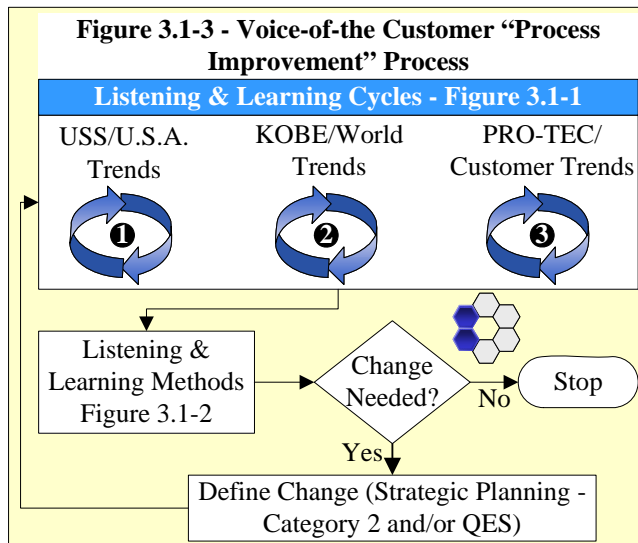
Figure 3.1-3 - Voice-of-the Customer "Process Improvement" Process

Listening & Learning Cycles - Figure 3.1-1

USS/U.S.A. Trends

❶

KOBE/World Trends

❷

PRO-TEC/ Customer Trends

❸

Listening & Learning Methods Figure 3.1-2

Change Needed?

No

Stop

Yes

Define Change (Strategic Planning - Category 2 and/or QES)